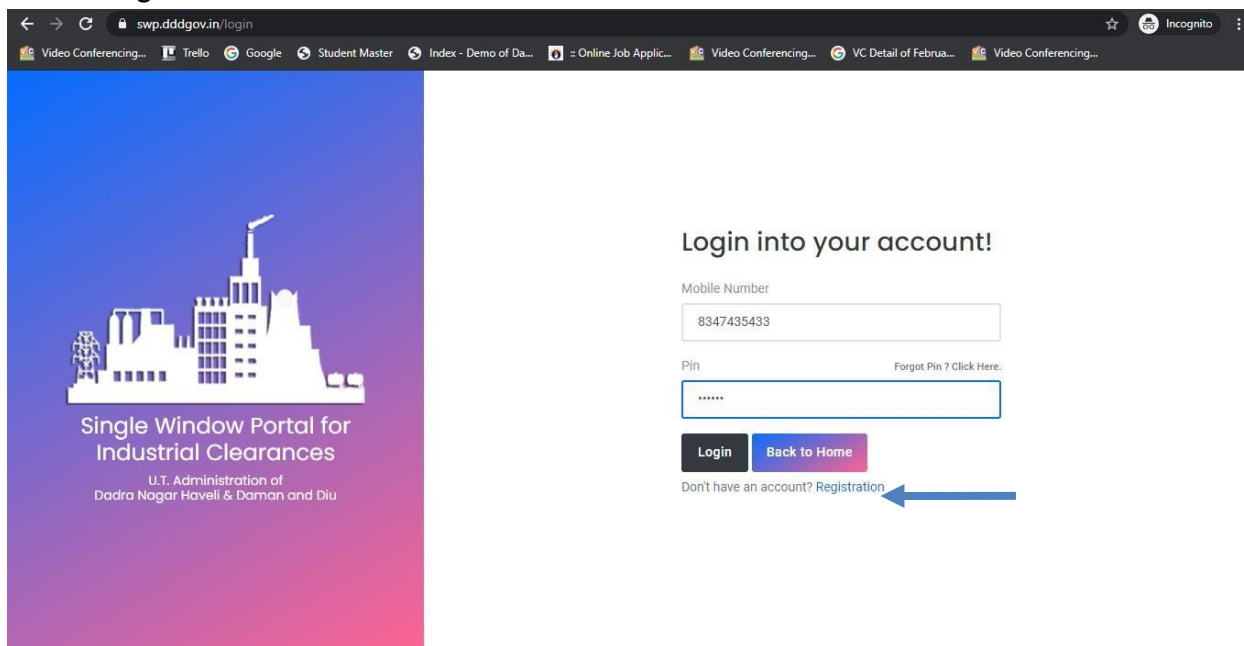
swp.dddgov.in/login

Incognito

Video Conferencing... Trello Google Student Master Index - Demo of Da... :: Online Job Applic... Video Conferencing... VC Detail of Februa... Video Conferencing...

Single Window Portal for Industrial Clearances

U.T. Administration of Dadra Nagar Haveli & Daman and Diu

Login into your account!

Mobile Number

8347435433

Pin

Forgot Pin ? Click Here.

••••••

Login

Back to Home

Don't have an account? Registration